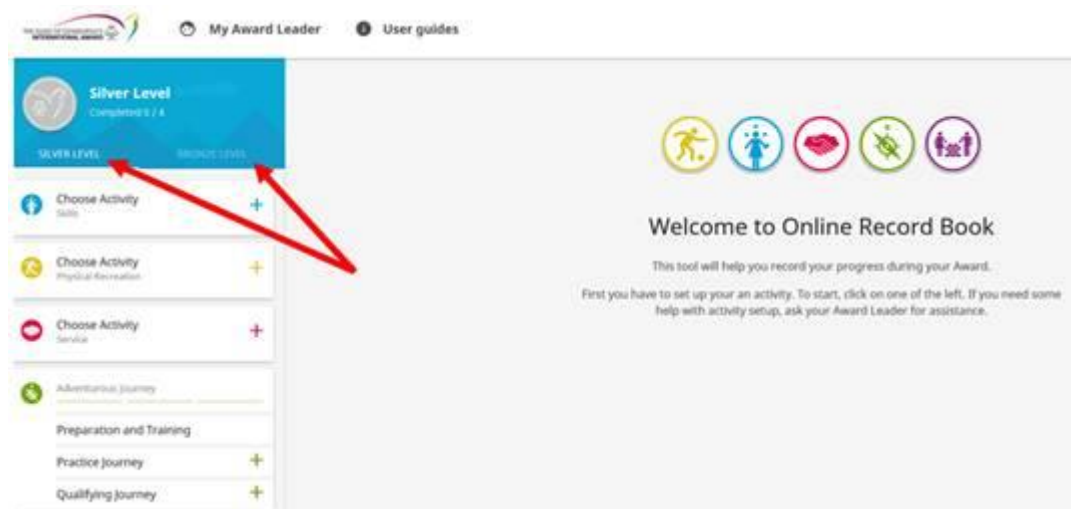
THE DUKE OF EDINBURGH'S INTERNATIONAL AWARD

My Award Leader

User guides

Silver Level

Completed 0 / 4

SILVER LEVEL

BRONZE LEVEL

Choose Activity
Skills

+

Choose Activity
Physical Recreation

+

Choose Activity
Service

+

Adventurous Journey

Preparation and Training

Practice Journey

+

Qualifying Journey

+

Welcome to Online Record Book

This tool will help you record your progress during your Award.

First you have to set up your an activity. To start, click on one of the left. If you need some help with activity setup, ask your Award Leader for assistance.